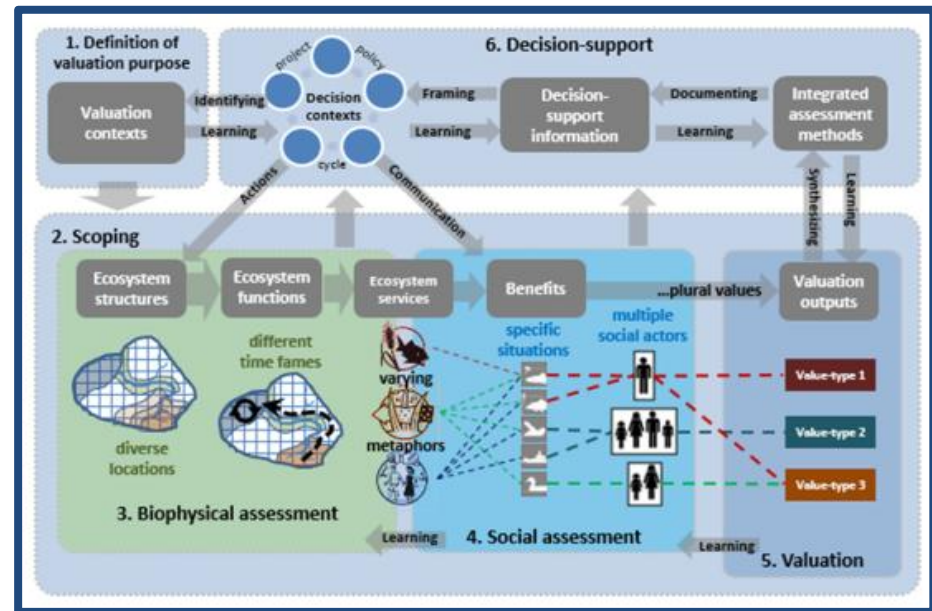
1. Definition of valuation purpose

6. Decision-support

Valuation contexts

Identifying

Learning

project

policy

cycle

Decision contexts

Framing

Learning

Decision-support information

Documenting

Learning

Integrated assessment methods

Actions

Communication

Synthesising

Learning

2. Scoping

Ecosystem structures

Ecosystem functions

Ecosystem services

Benefits

...plural values

Valuation outputs

different time fames

diverse locations

varying

metaphors

specific situations

multiple social actors

Value-type 1

Value-type 2

Value-type 3

3. Biophysical assessment

Learning

4. Social assessment

Learning

5. Valuation